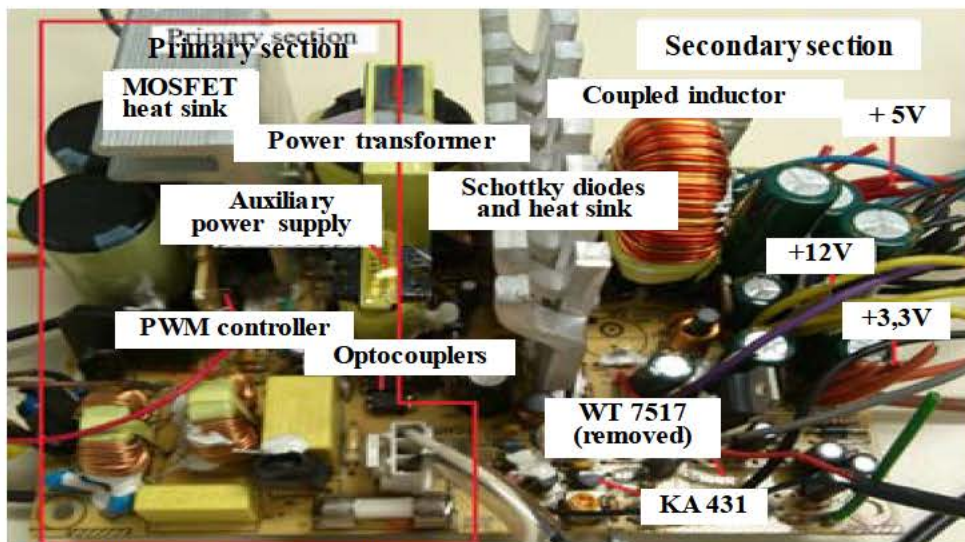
Primary section

Primary section

Secondary section

MOSFET heat sink

Coupled inductor

+ 5V

Power transformer

Schottky diodes and heat sink

Auxiliary power supply

+12V

PWM controller

+3,3V

Optocouplers

WT 7517 (removed)

KA 431